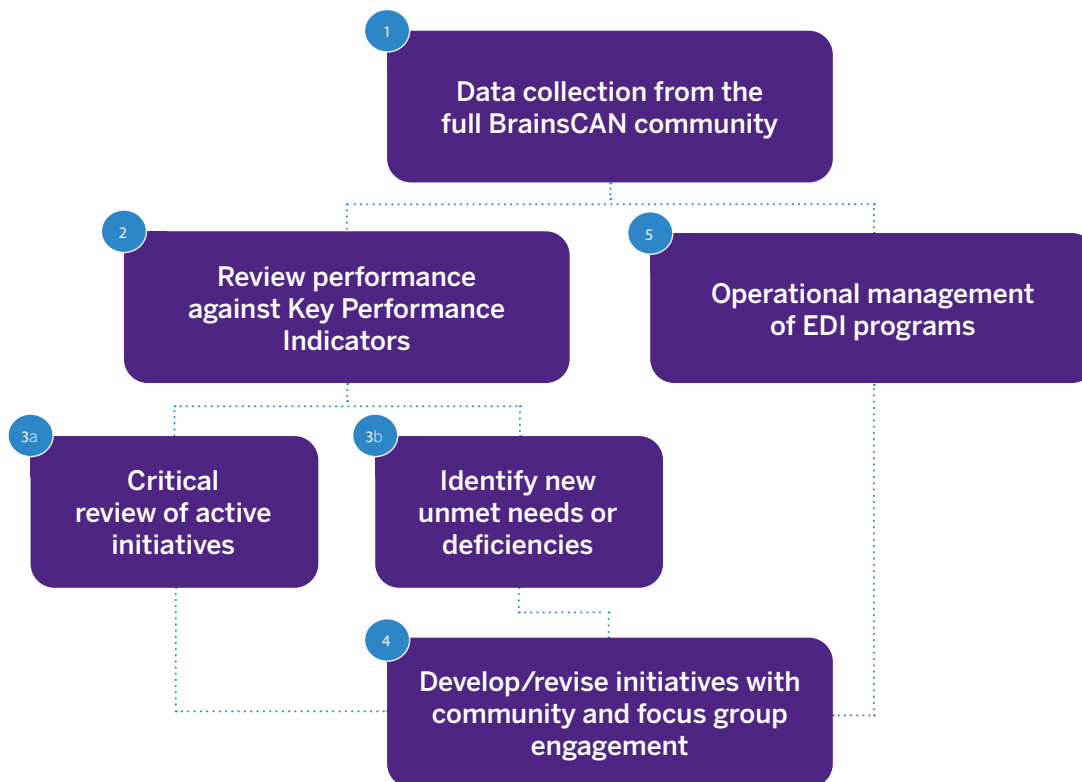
1

Data collection from the full BrainsCAN community

2

Review performance against Key Performance Indicators

5

Operational management of EDI programs

3a

Critical review of active initiatives

3b

Identify new unmet needs or deficiencies

4

Develop/revise initiatives with community and focus group engagement